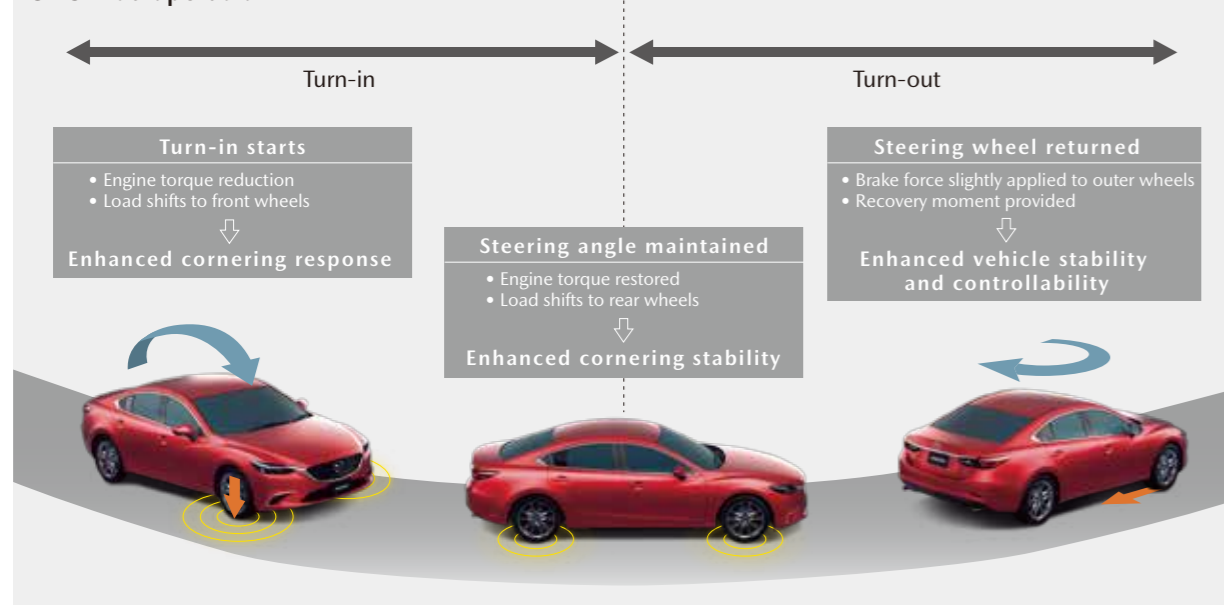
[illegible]

Turn-in

Turn-out

Turn-in starts
• Engine torque reduction
• Load shifts to front wheels
⇩
Enhanced cornering response

Steering angle maintained
• Engine torque restored
• Load shifts to rear wheels
⇩
Enhanced cornering stability

Steering wheel returned
• Brake force slightly applied to outer wheels
• Recovery moment provided
⇩
Enhanced vehicle stability and controllability